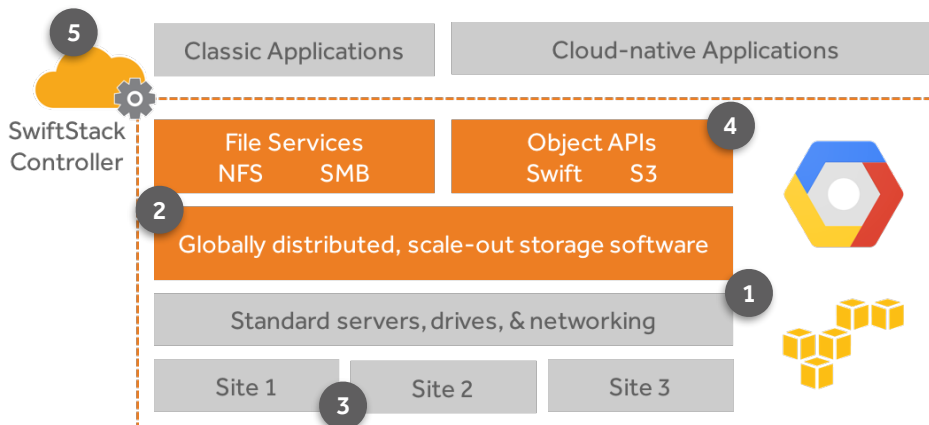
5

SwiftStack Controller

Classic Applications

Cloud-native Applications

File Services
NFS SMB

Object APIs
Swift S3

4

2

Globally distributed, scale-out storage software

1

Standard servers, drives, & networking

Site 1

Site 2

Site 3

3